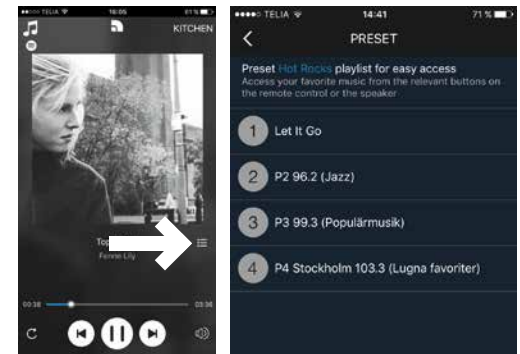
••••• TELIA 16:05

KITCHEN

Top

Fenne Lily

00:38

03:38

••••• TELIA 14:41 71 %

PRESET

Preset Hot Rocks playlist for easy access

Access your favorite music from the relevant buttons on the remote control or the speaker

1 Let It Go

2 P2 96.2 (Jazz)

3 P3 99.3 (Populärmusik)

4 P4 Stockholm 103.3 (Lugna favoriter)